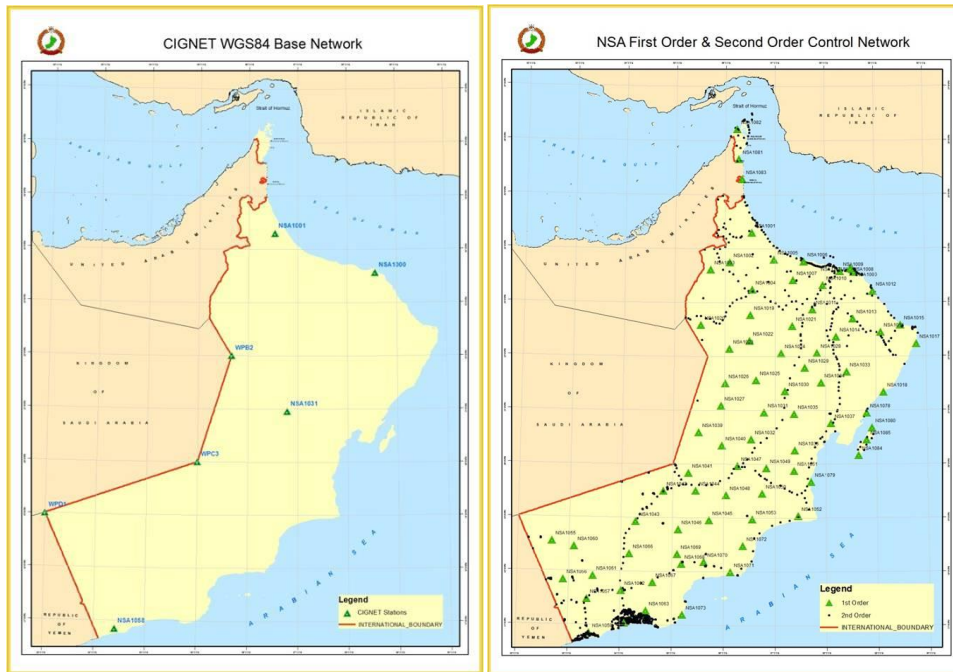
CIGNET WGS84 Base Network

Strait of Hormuz

ISLAMIC REPUBLIC OF IRAN

ARABIAN GULF

UNITED ARAB EMIRATES

GULF OF OMAN

NSA1001

NSA1300

KINGDOM OF SAUDI ARABIA

WPB2

NSA1031

WPC3

WPD1

ARABIAN SEA

REPUBLIC OF YEMEN

NSA1058

Legend
CIGNET Stations
INTERNATIONAL_BOUNDARY

NSA First Order & Second Order Control Network

Strait of Hormuz

ISLAMIC REPUBLIC OF IRAN

UNITED ARAB EMIRATES

NSA1002

NSA1001

NSA1003

NSA1005

NSA1008

NSA1009

NSA1012

NSA1013

NSA1015

NSA1017

NSA1019

NSA1021

NSA1022

NSA1025

NSA1027

NSA1030

NSA1033

NSA1035

NSA1037

NSA1039

NSA1040

NSA1041

NSA1043

NSA1045

NSA1046

NSA1047

NSA1048

NSA1051

NSA1052

NSA1053

NSA1055

NSA1057

NSA1060

NSA1063

NSA1066

NSA1069

NSA1070

NSA1071

NSA1072

NSA1073

NSA1078

NSA1079

NSA1080

NSA1084

KINGDOM OF SAUDI ARABIA

ARABIAN SEA

REPUBLIC OF YEMEN

Legend
1st Order
2nd Order
INTERNATIONAL_BOUNDARY